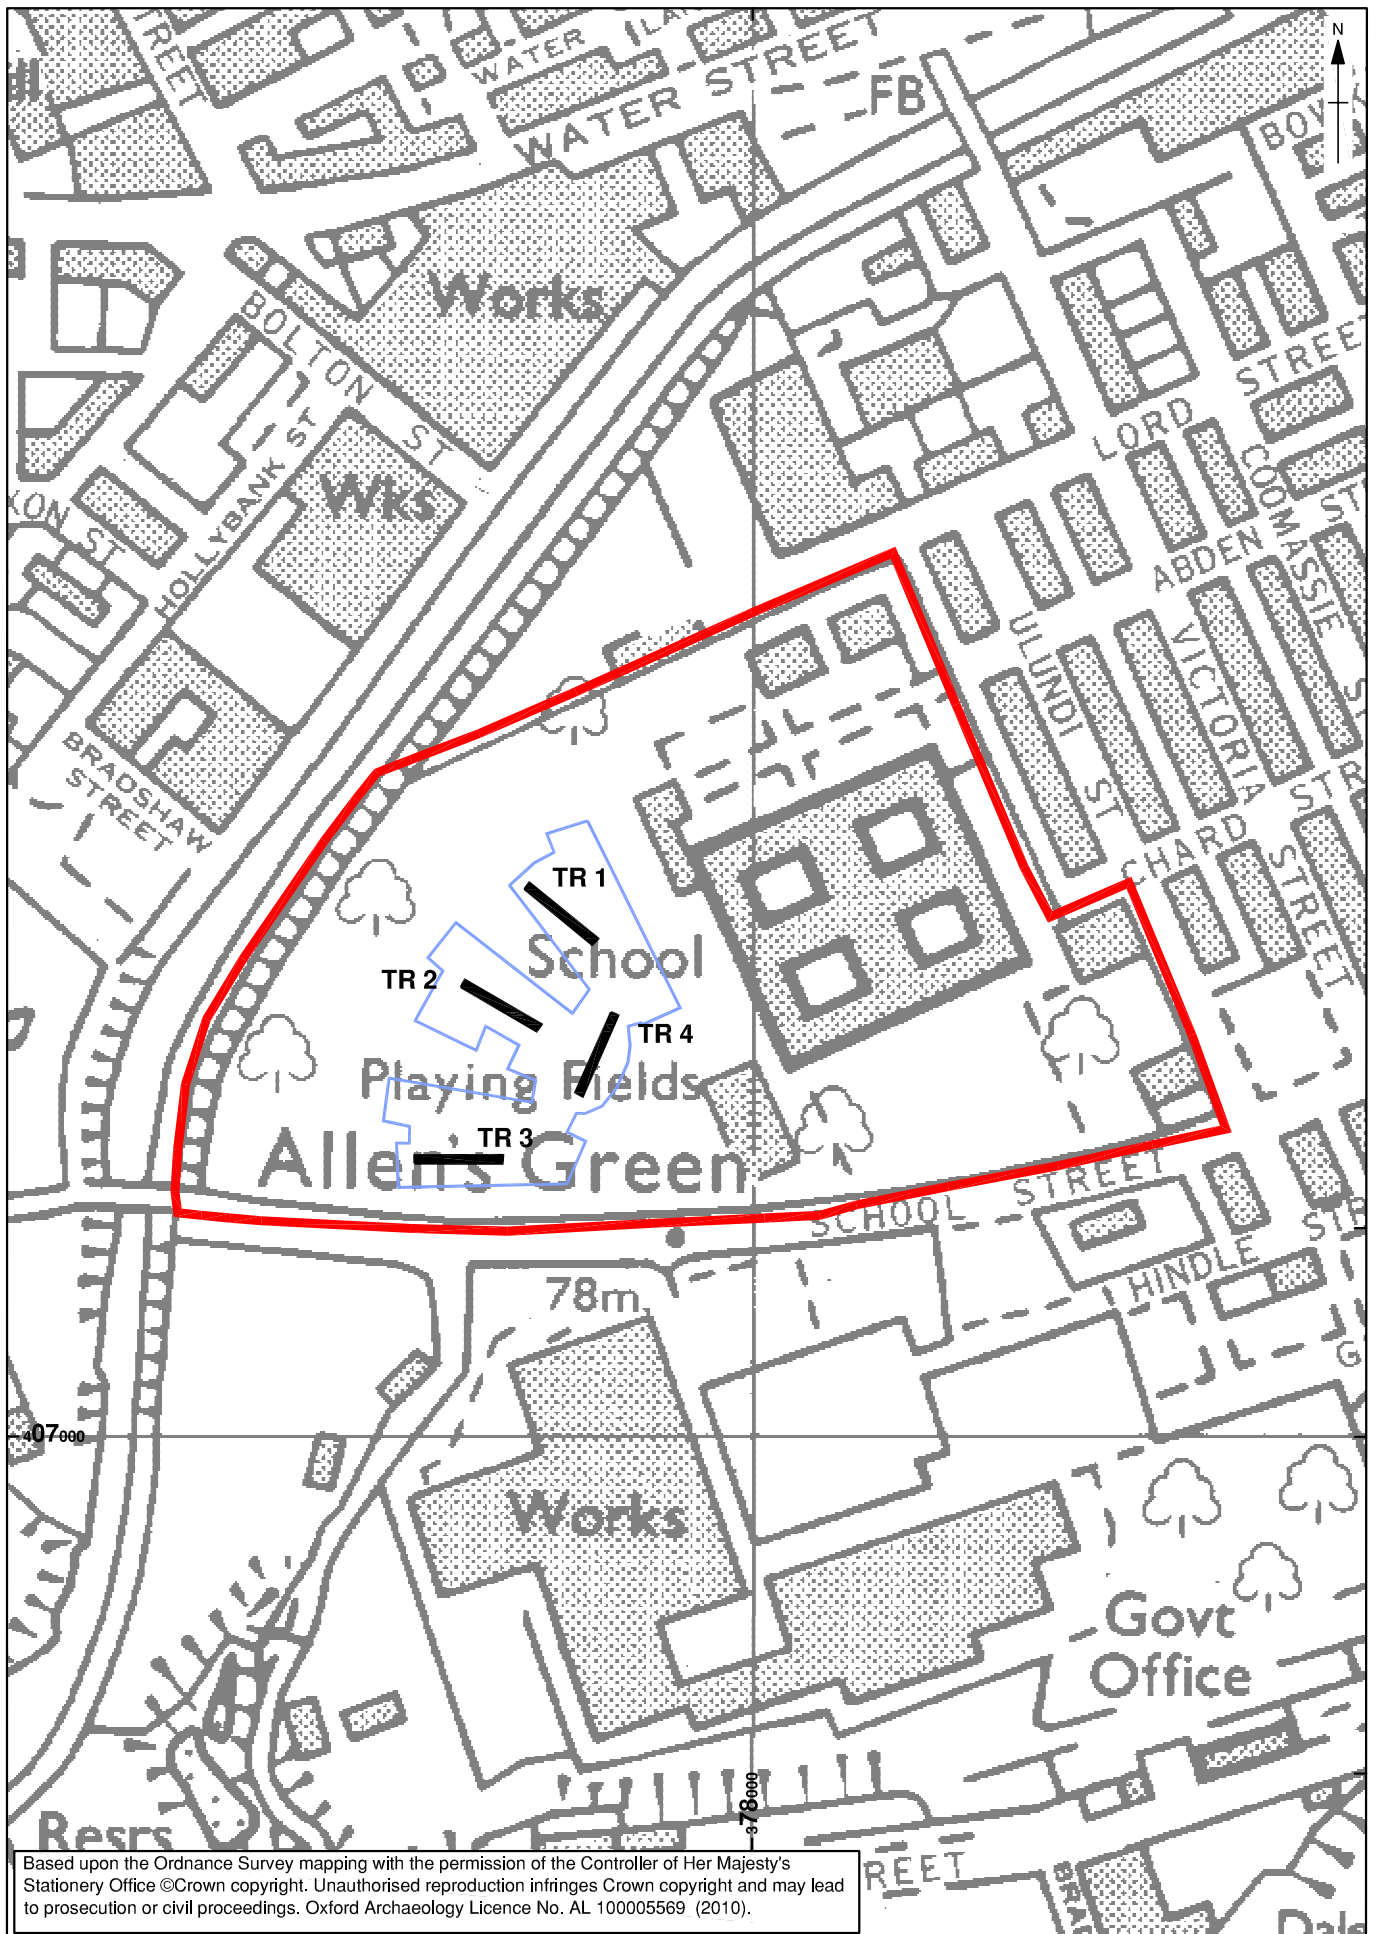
N

WATER STREET

WATER

FB

Works

BOLTON ST

Wks

HOLLYBANK ST

BRADSHAW STREET

LORD STREET

COOMASSIE ST

ABDEN

VICTORIA

ULUNDI ST

CHARD STREET

TR 1

School

TR 2

TR 4

Playing Fields

TR 3

Allens Green

SCHOOL STREET

HINDLE

78m

$_{4}07_{000}$

Works

Govt Office

$3_{78000}$

Resrs

REET

Based upon the Ordnance Survey mapping with the permission of the Controller of Her Majesty's Stationery Office ©Crown copyright. Unauthorised reproduction infringes Crown copyright and may lead to prosecution or civil proceedings. Oxford Archaeology Licence No. AL 100005569 (2010).